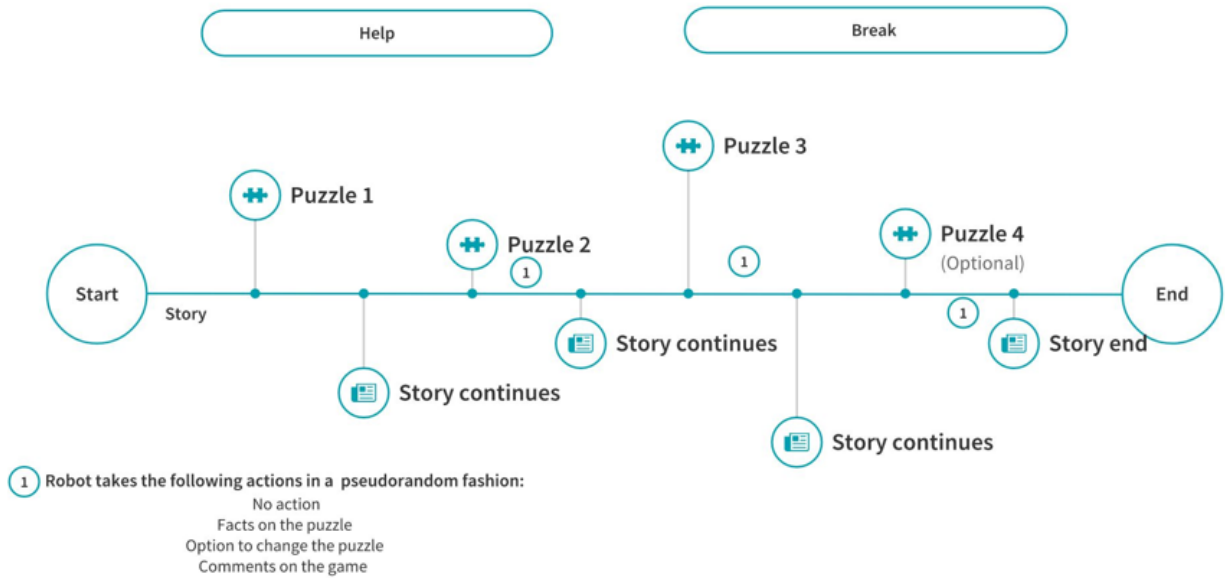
Help

Break

Puzzle 3

Puzzle 1

Puzzle 2

1

1

Puzzle 4
(Optional)

Start

Story

End

1

Story continues

Story end

Story continues

Story continues

1 Robot takes the following actions in a pseudorandom fashion:
No action
Facts on the puzzle
Option to change the puzzle
Comments on the game